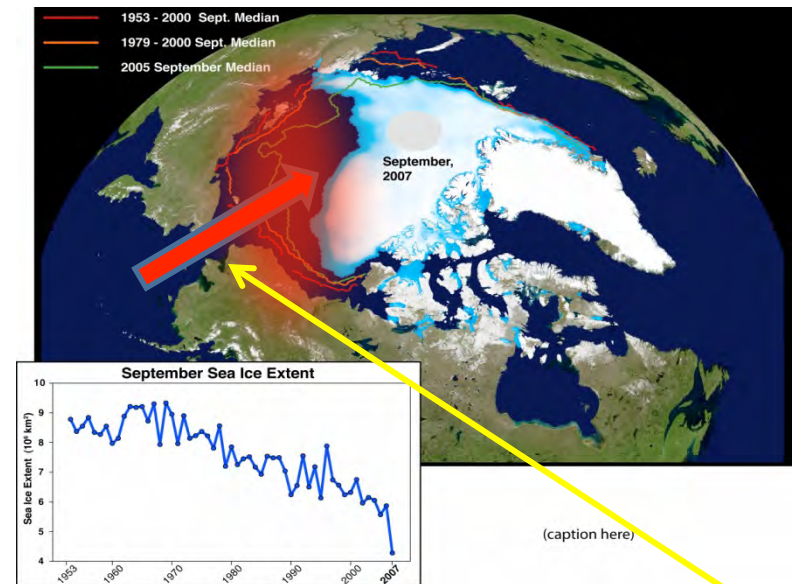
1953 - 2000 Sept. Median
1979 - 2000 Sept. Median
2005 September Median

September, 2007

September Sea Ice Extent

Sea Ice Extent ($10^6$ km$^2$)

10
9
8
7
6
5
4

1953
1960
1970
1980
1990
2000
2007

(caption here)